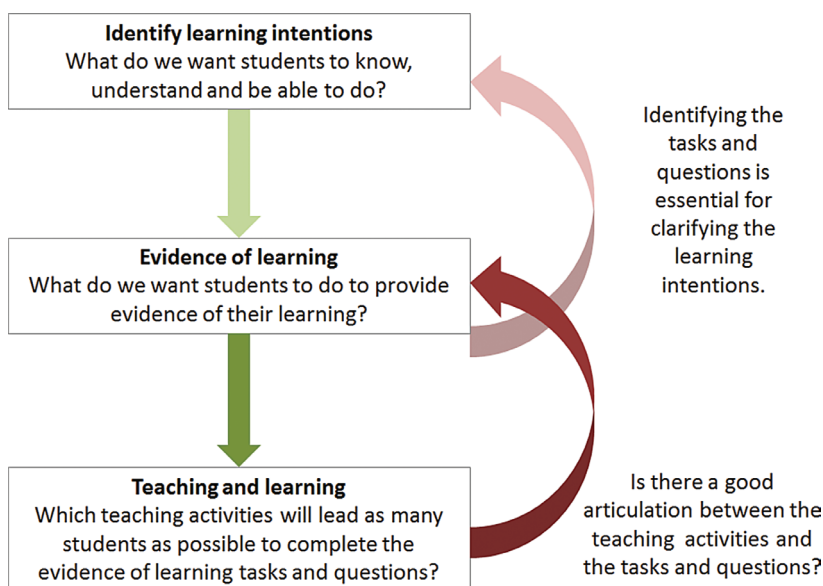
**Identify learning intentions**
What do we want students to know, understand and be able to do?

**Evidence of learning**
What do we want students to do to provide evidence of their learning?

**Teaching and learning**
Which teaching activities will lead as many students as possible to complete the evidence of learning tasks and questions?

Identifying the tasks and questions is essential for clarifying the learning intentions.

Is there a good articulation between the teaching activities and the tasks and questions?